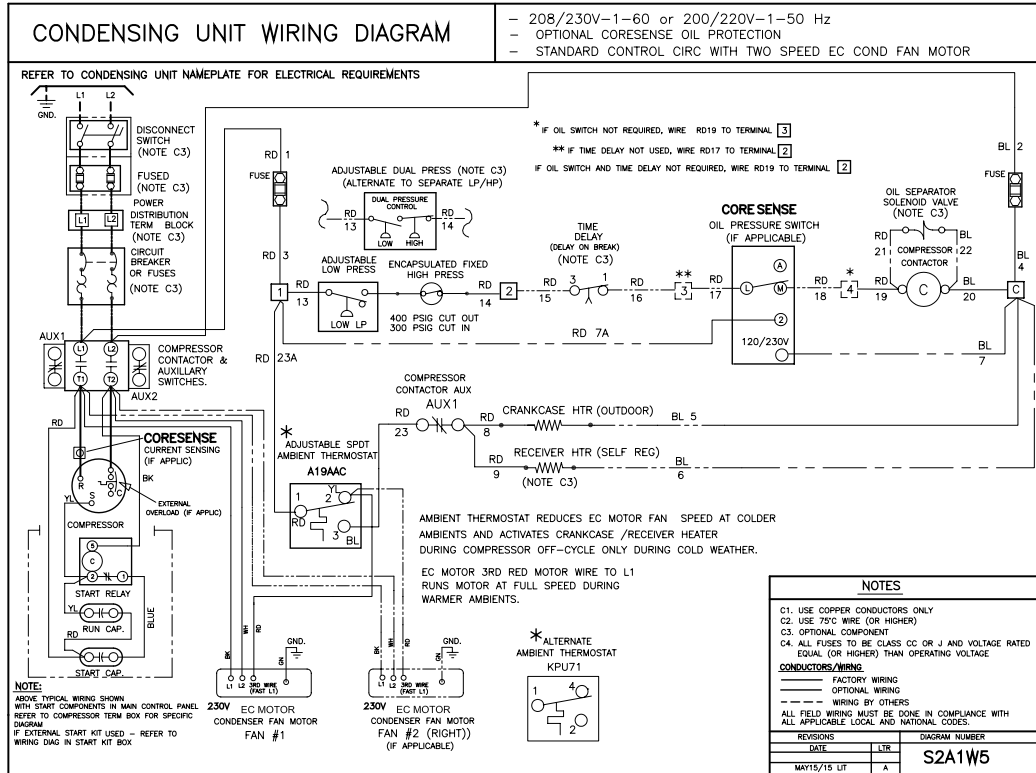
CONDENSING UNIT WIRING DIAGRAM

– 208/230V–1–60 or 200/220V–1–50 Hz
– OPTIONAL CORESENSE OIL PROTECTION
– STANDARD CONTROL CIRC WITH TWO SPEED EC COND FAN MOTOR

REFER TO CONDENSING UNIT NAMEPLATE FOR ELECTRICAL REQUIREMENTS

GND. L1 L2

DISCONNECT SWITCH (NOTE C3)

FUSED (NOTE C3)

POWER DISTRIBUTION TERM BLOCK (NOTE C3)

L1 L2

CIRCUIT BREAKER OR FUSES (NOTE C3)

AUX1

L1 L2 T1 T2

COMPRESSOR CONTACTOR & AUXILLARY SWITCHES.

AUX2

RD

CORESENSE
CURRENT SENSING (IF APPLIC)

BK

R S C

YL

EXTERNAL OVERLOAD (IF APPLIC)

COMPRESSOR

5 C 2 1

START RELAY

YL RUN CAP.

RD

BLUE

START CAP.

NOTE:
ABOVE TYPICAL WIRING SHOWN WITH START COMPONENTS IN MAIN CONTROL PANEL REFER TO COMPRESSOR TERM BOX FOR SPECIFIC DIAGRAM
IF EXTERNAL START KIT USED – REFER TO WIRING DIAG IN START KIT BOX

RD 1
FUSE
RD 3
1
RD 23A

ADJUSTABLE DUAL PRESS (NOTE C3)
(ALTERNATE TO SEPARATE LP/HP)

DUAL PRESSURE CONTROL
RD 13 RD 14
LOW HIGH

ADJUSTABLE LOW PRESS
13
LOW LP

ENCAPSULATED FIXED HIGH PRESS
400 PSIG CUT OUT
300 PSIG CUT IN
RD 14
2

* IF OIL SWITCH NOT REQUIRED, WIRE RD19 TO TERMINAL 3
** IF TIME DELAY NOT USED, WIRE RD17 TO TERMINAL 2
IF OIL SWITCH AND TIME DELAY NOT REQUIRED, WIRE RD19 TO TERMINAL 2

TIME DELAY
(DELAY ON BREAK)
(NOTE C3)

RD 15 3 1 RD 16 ** 3 RD 17

CORE SENSE
OIL PRESSURE SWITCH
(IF APPLICABLE)

A L M 2
120/230V

RD 18 * 4 RD 19

RD 7A

OIL SEPARATOR SOLENOID VALVE (NOTE C3)

RD 21 COMPRESSOR 22 BL
CONTACTOR
C
BL 20

BL 2
FUSE
BL 4
C
BL 7

COMPRESSOR CONTACTOR AUX
AUX1
RD 23
RD 8 CRANKCASE HTR (OUTDOOR) BL 5
RD 9 RECEIVER HTR (SELF REG) BL 6
(NOTE C3)

*
ADJUSTABLE SPDT AMBIENT THERMOSTAT
A19AAC
1 2 YL
RD 3 BL

AMBIENT THERMOSTAT REDUCES EC MOTOR FAN SPEED AT COLDER AMBIENTS AND ACTIVATES CRANKCASE /RECEIVER HEATER DURING COMPRESSOR OFF-CYCLE ONLY DURING COLD WEATHER.

EC MOTOR 3RD RED MOTOR WIRE TO L1 RUNS MOTOR AT FULL SPEED DURING WARMER AMBIENTS.

BK WH RD GN
L1 L2 3RD WIRE (FAST L1)
GND.
230V EC MOTOR
CONDENSER FAN MOTOR
FAN #1

BK WH RD GN
L1 L2 3RD WIRE (FAST L1)
GND.
230V EC MOTOR
CONDENSER FAN MOTOR
FAN #2 (RIGHT))
(IF APPLICABLE)

*ALTERNATE AMBIENT THERMOSTAT
KPU71
1 4 2

NOTES
C1. USE COPPER CONDUCTORS ONLY
C2. USE 75°C WIRE (OR HIGHER)
C3. OPTIONAL COMPONENT
C4. ALL FUSES TO BE CLASS CC OR J AND VOLTAGE RATED EQUAL (OR HIGHER) THAN OPERATING VOLTAGE

CONDUCTORS/WIRING
FACTORY WIRING
OPTIONAL WIRING
WIRING BY OTHERS
ALL FIELD WIRING MUST BE DONE IN COMPLIANCE WITH ALL APPLICABLE LOCAL AND NATIONAL CODES.

| REVISIONS | | DIAGRAM NUMBER |
|---|---|---|
| DATE | LTR | S2A1W5 |
| MAY15/15 LIT | A | |